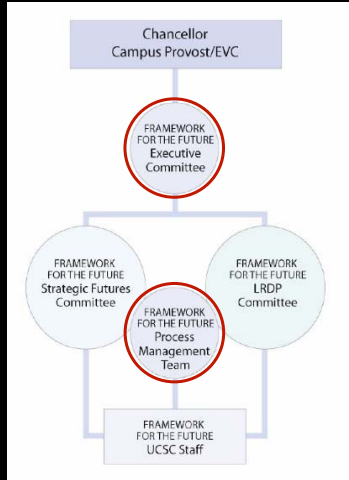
Chancellor
Campus Provost/EVC

FRAMEWORK FOR THE FUTURE
Executive Committee

FRAMEWORK FOR THE FUTURE
Strategic Futures Committee

FRAMEWORK FOR THE FUTURE
LRDP Committee

FRAMEWORK FOR THE FUTURE
Process Management Team

FRAMEWORK FOR THE FUTURE
UCSC Staff